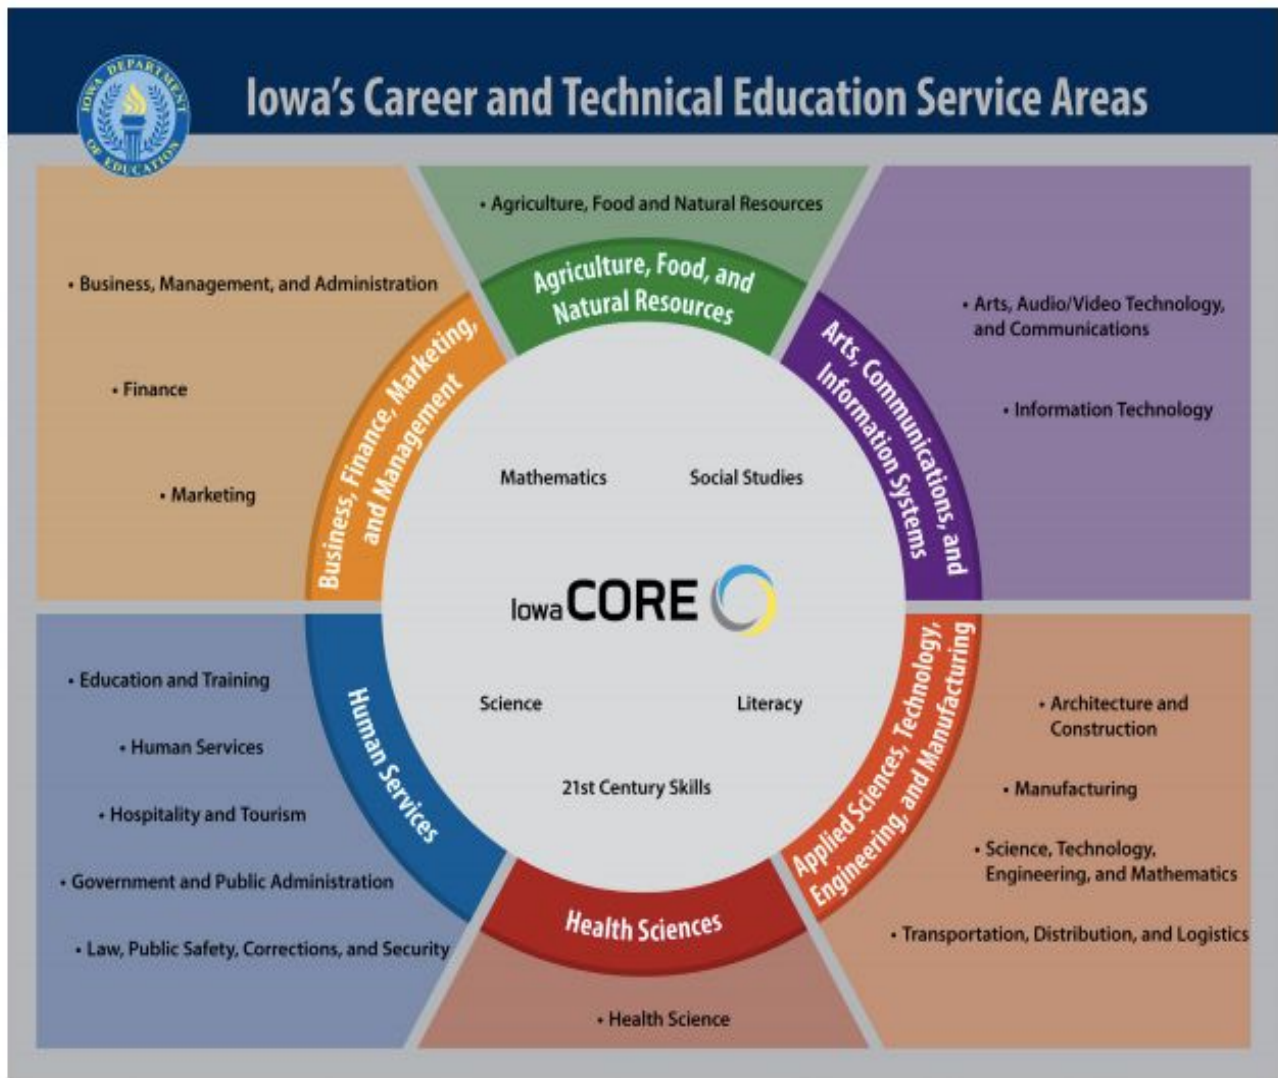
IOWA DEPARTMENT OF EDUCATION

Iowa's Career and Technical Education Service Areas

• Agriculture, Food and Natural Resources

Agriculture, Food, and Natural Resources

• Business, Management, and Administration

• Finance

• Marketing

Business, Finance, Marketing, and Management

• Arts, Audio/Video Technology, and Communications

• Information Technology

Arts, Communications, and Information Systems

Mathematics

Social Studies

Iowa CORE

Science

Literacy

21st Century Skills

• Education and Training

• Human Services

• Hospitality and Tourism

• Government and Public Administration

• Law, Public Safety, Corrections, and Security

Human Services

• Architecture and Construction

• Manufacturing

• Science, Technology, Engineering, and Mathematics

• Transportation, Distribution, and Logistics

Applied Sciences, Technology, Engineering, and Manufacturing

Health Sciences

• Health Science